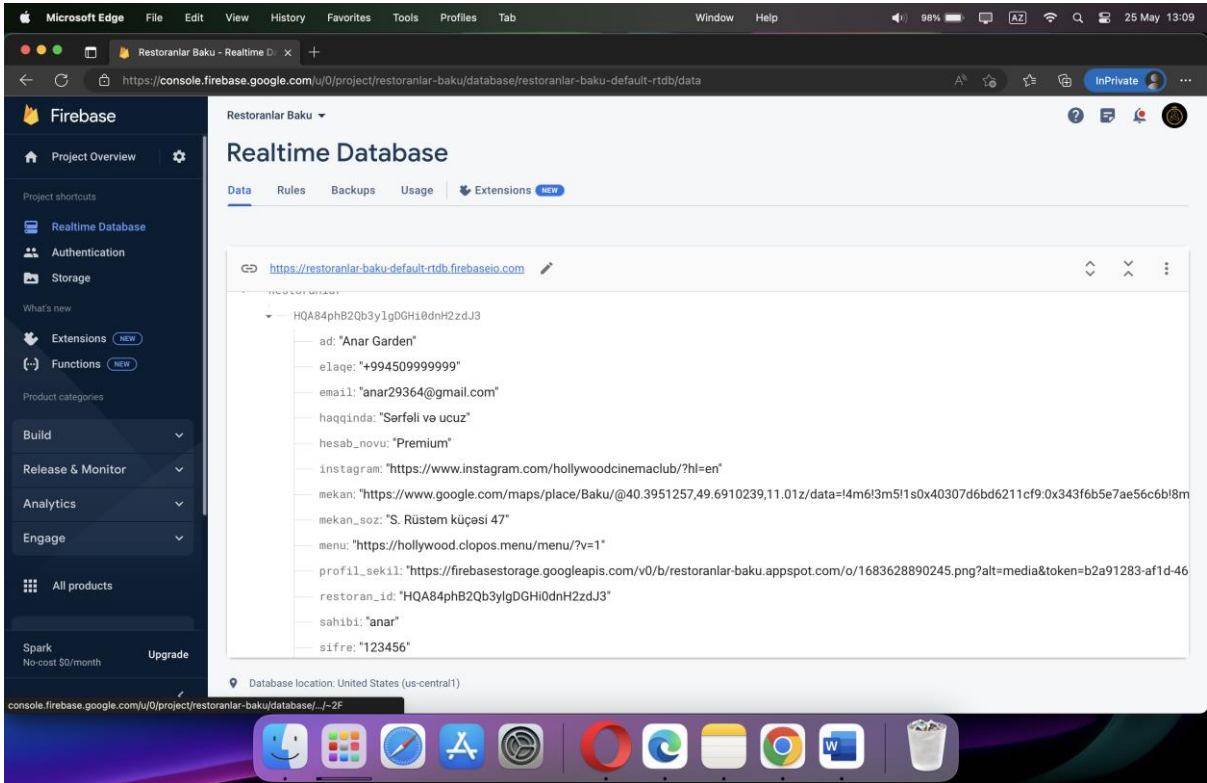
Microsoft Edge File Edit View History Favorites Tools Profiles Tab Window Help 98% AZ 25 May 13:09

Restoranlar Baku - Realtime D ×

https://console.firebase.google.com/u/0/project/restoranlar-baku/database/restoranlar-baku-default-rtdb/data

InPrivate

Firebase

Project Overview

Project shortcuts

Realtime Database

Authentication

Storage

What's new

Extensions NEW

Functions NEW

Product categories

Build

Release & Monitor

Analytics

Engage

All products

Spark
No-cost $0/month

Upgrade

Restoranlar Baku

Realtime Database

Data Rules Backups Usage Extensions NEW

https://restoranlar-baku-default-rtdb.firebaseio.com

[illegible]

HQA84phB2Qb3ylgDGHi0dnH2zdJ3

ad: "Anar Garden"

elaqe: "+994509999999"

email: "anar29364@gmail.com"

haqqinda: "Sərfəli və ucuz"

hesab_novu: "Premium"

instagram: "https://www.instagram.com/hollywoodcinemaclub/?hl=en"

mekan: "https://www.google.com/maps/place/Baku/@40.3951257,49.6910239,11.01z/data=!4m6!3m5!1s0x40307d6bd6211cf9:0x343f6b5e7ae56c6b!8m

mekan_soz: "S. Rüstəm küçəsi 47"

menu: "https://hollywood.clopos.menu/menu/?v=1"

profil_sekil: "https://firebasestorage.googleapis.com/v0/b/restoranlar-baku.appspot.com/o/1683628890245.png?alt=media&token=b2a91283-af1d-46

restoran_id: "HQA84phB2Qb3ylgDGHi0dnH2zdJ3"

sahibi: "anar"

sifre: "123456"

Database location: United States (us-central1)

console.firebase.google.com/u/0/project/restoranlar-baku/database/.../~2F